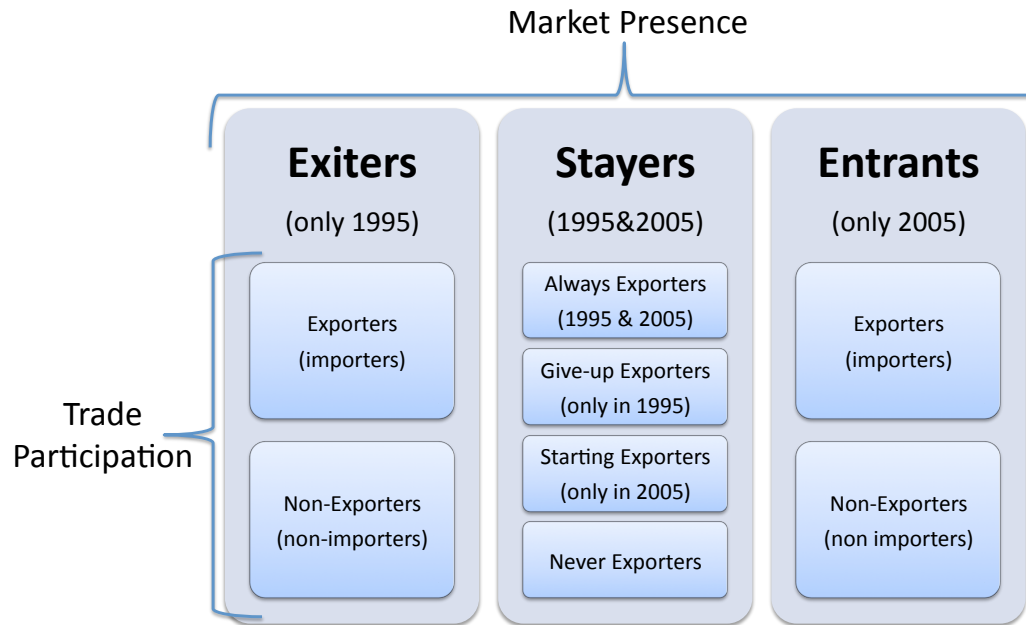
Market Presence

Trade Participation

Exiters

(only 1995)

Exporters (importers)

Non-Exporters (non-importers)

Stayers

(1995&2005)

Always Exporters (1995 & 2005)

Give-up Exporters (only in 1995)

Starting Exporters (only in 2005)

Never Exporters

Entrants

(only 2005)

Exporters (importers)

Non-Exporters (non importers)